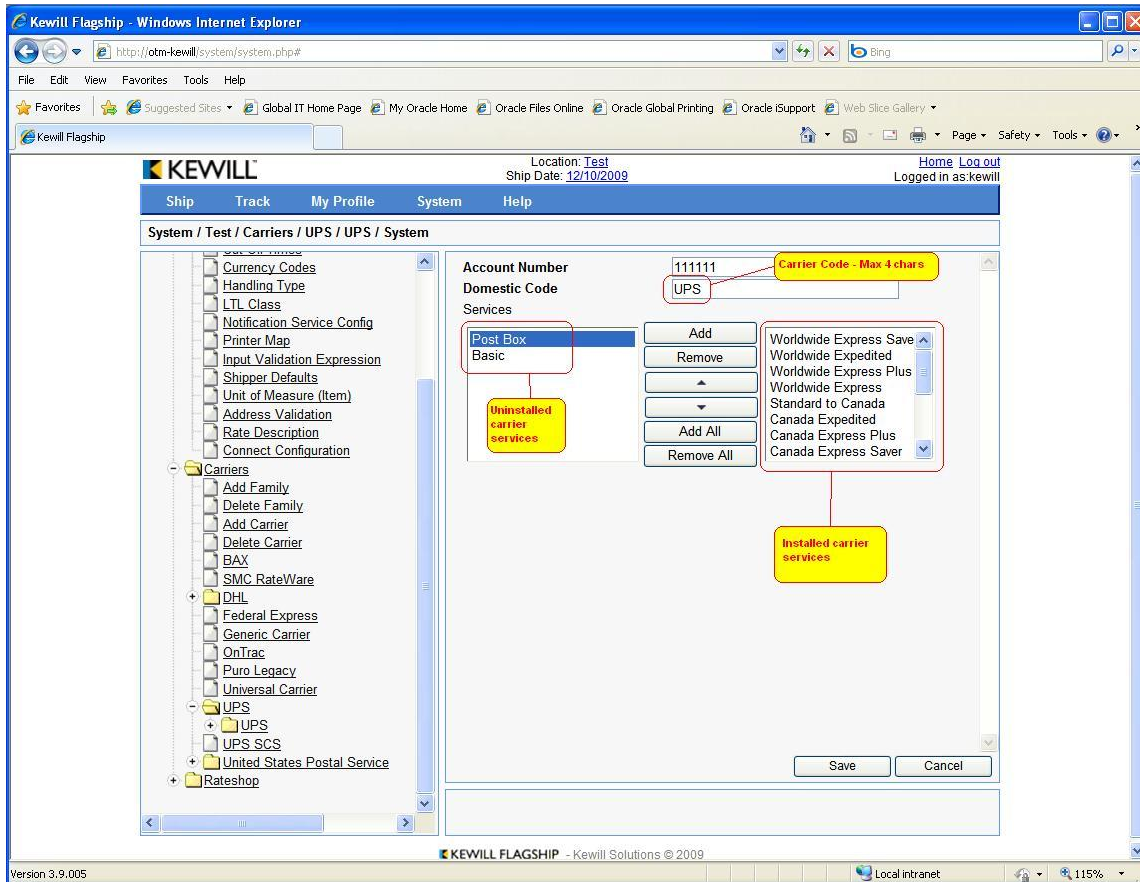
Kewill Flagship - Windows Internet Explorer

http://otm-kewill/system/system.php#

Bing

File Edit View Favorites Tools Help

Favorites Suggested Sites Global IT Home Page My Oracle Home Oracle Files Online Oracle Global Printing Oracle iSupport Web Slice Gallery

Kewill Flagship

Page Safety Tools

KEWILL

Location: Test
Ship Date: 12/10/2009

Home Log out
Logged in as:kewill

Ship Track My Profile System Help

System / Test / Carriers / UPS / UPS / System

Currency Codes
Handling Type
LTL Class
Notification Service Config
Printer Map
Input Validation Expression
Shipper Defaults
Unit of Measure (Item)
Address Validation
Rate Description
Connect Configuration
Carriers
Add Family
Delete Family
Add Carrier
Delete Carrier
BAX
SMC RateWare
DHL
Federal Express
Generic Carrier
OnTrac
Puro Legacy
Universal Carrier
UPS
UPS
UPS SCS
United States Postal Service
Rateshop

Account Number 111111
Domestic Code UPS
Services

Carrier Code - Max 4 chars

Post Box
Basic

Uninstalled carrier services

Add
Remove
Add All
Remove All

Worldwide Express Save
Worldwide Expedited
Worldwide Express Plus
Worldwide Express
Standard to Canada
Canada Expedited
Canada Express Plus
Canada Express Saver

Installed carrier services

Save Cancel

KEWILL FLAGSHIP - Kewill Solutions © 2009

Version 3.9.005

Local intranet

115%